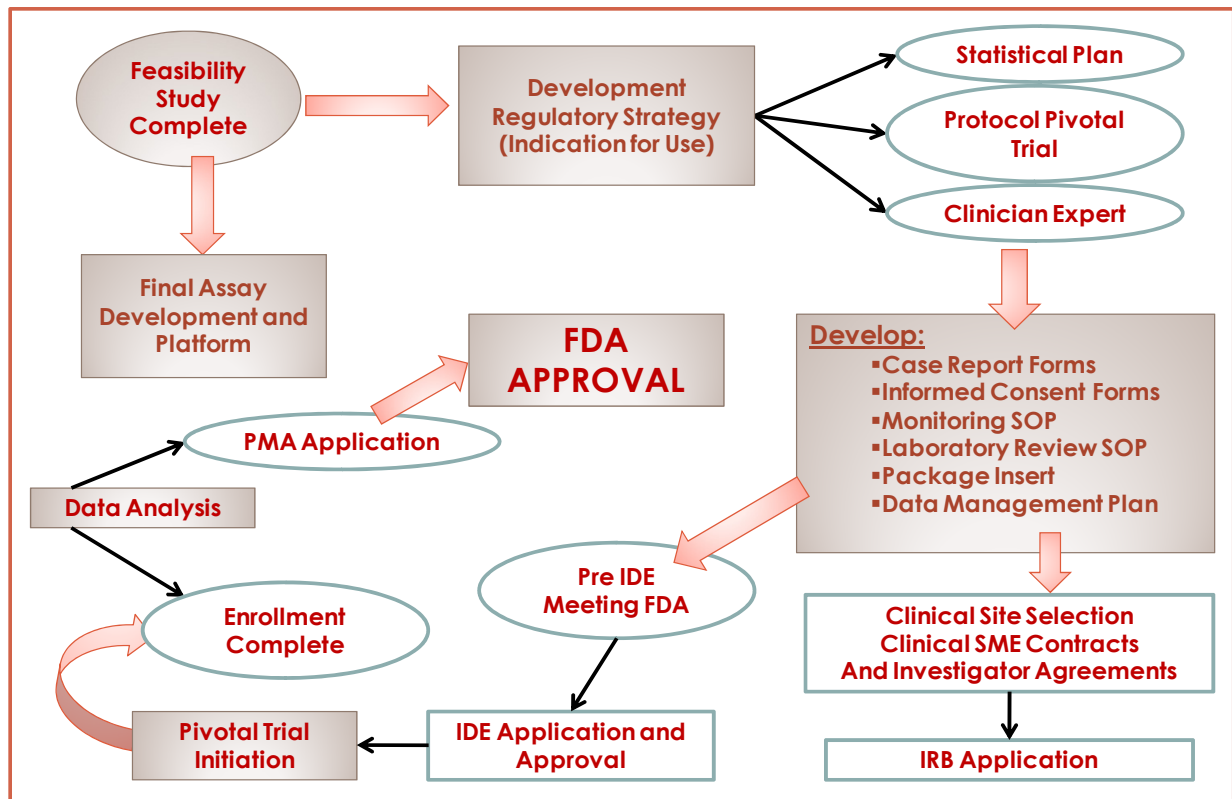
Feasibility Study Complete

Development Regulatory Strategy (Indication for Use)

Statistical Plan

Protocol Pivotal Trial

Clinician Expert

Final Assay Development and Platform

FDA APPROVAL

Develop:
▪Case Report Forms
▪Informed Consent Forms
▪Monitoring SOP
▪Laboratory Review SOP
▪Package Insert
▪Data Management Plan

PMA Application

Data Analysis

Pre IDE Meeting FDA

Clinical Site Selection
Clinical SME Contracts
And Investigator Agreements

Enrollment Complete

Pivotal Trial Initiation

IDE Application and Approval

IRB Application